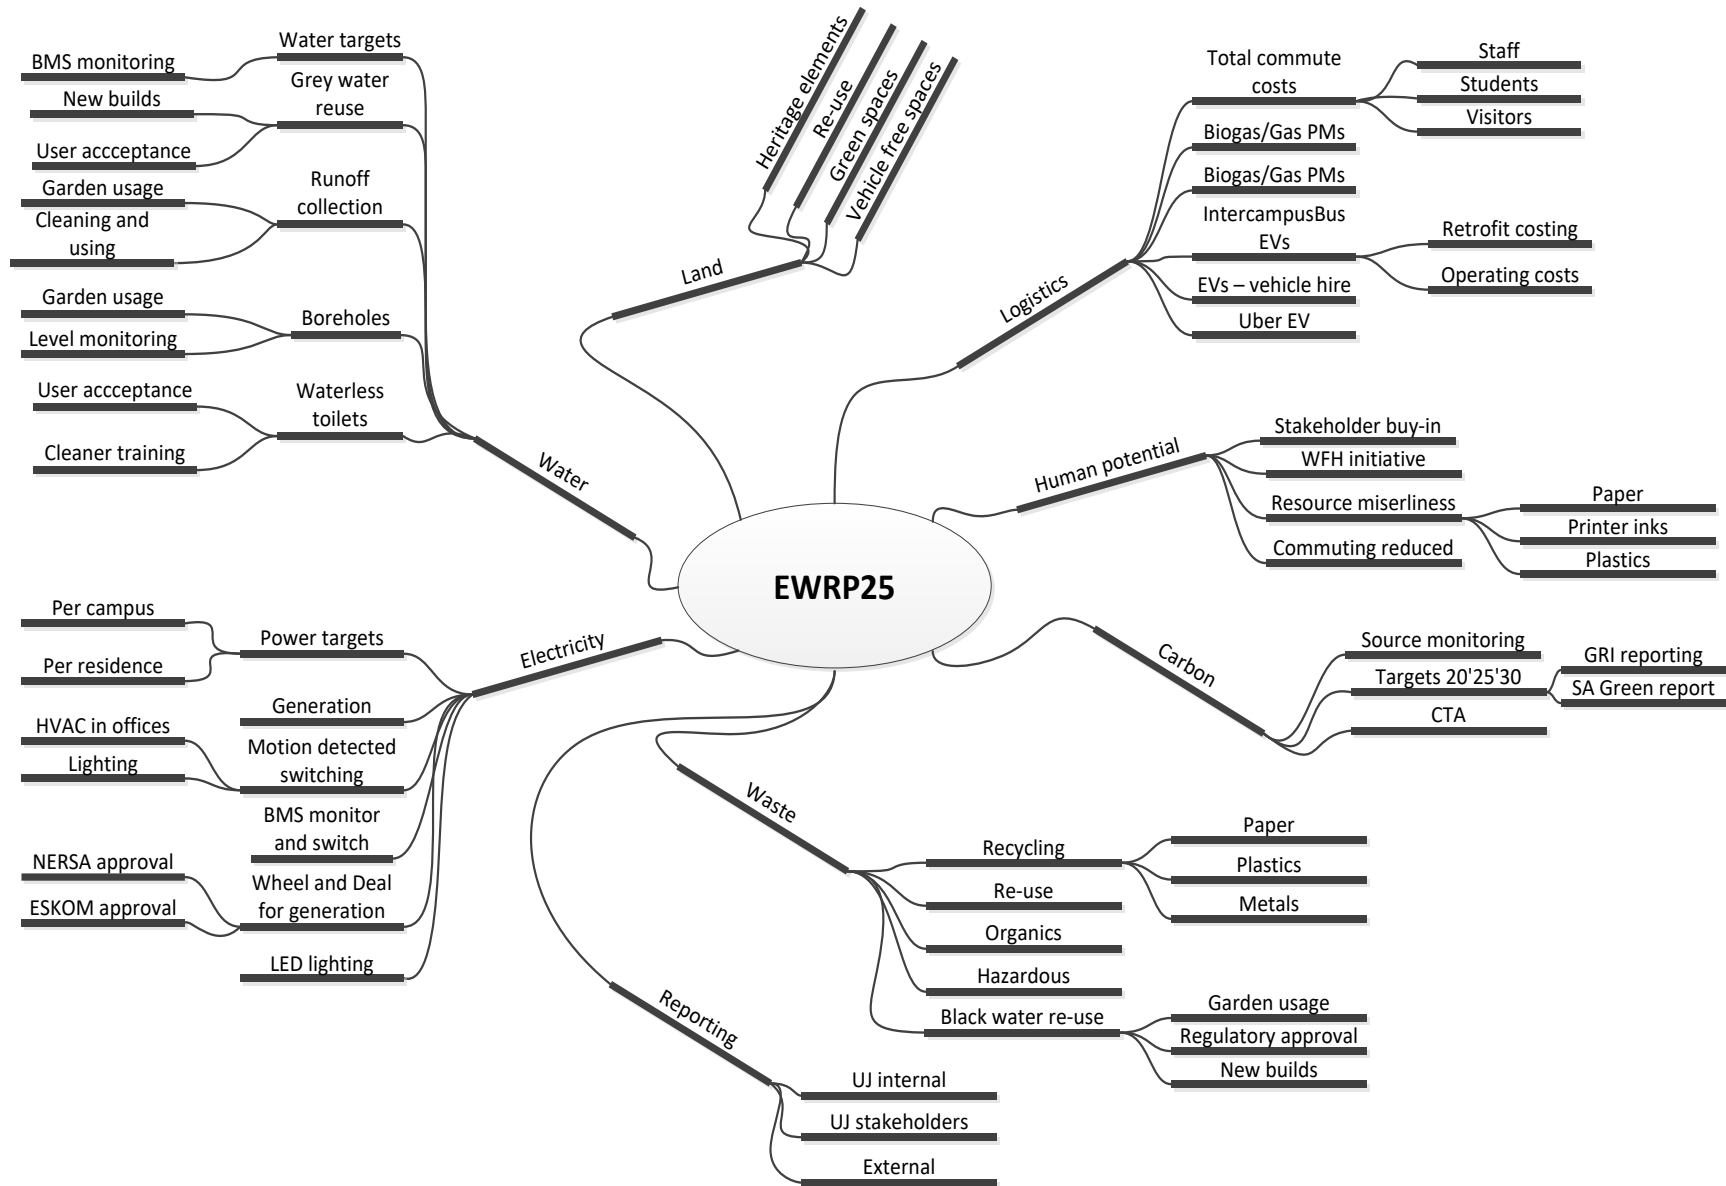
EWRP25

Water
Water targets
BMS monitoring
Grey water reuse
New builds
User accceptance
Runoff collection
Garden usage
Cleaning and using
Boreholes
Garden usage
Level monitoring
Waterless toilets
User accceptance
Cleaner training

Land
Heritage elements
Re-use
Green spaces
Vehicle free spaces

Logistics
Total commute costs
Staff
Students
Visitors
Biogas/Gas PMs
Biogas/Gas PMs
IntercampusBus EVs
Retrofit costing
Operating costs
EVs – vehicle hire
Uber EV

Human potential
Stakeholder buy-in
WFH initiative
Resource miserliness
Paper
Printer inks
Plastics
Commuting reduced

Carbon
Source monitoring
Targets 20'25'30
GRI reporting
SA Green report
CTA

Electricity
Power targets
Per campus
Per residence
Generation
Motion detected switching
HVAC in offices
Lighting
BMS monitor and switch
Wheel and Deal for generation
NERSA approval
ESKOM approval
LED lighting

Waste
Recycling
Paper
Plastics
Metals
Re-use
Organics
Hazardous
Black water re-use
Garden usage
Regulatory approval
New builds

Reporting
UJ internal
UJ stakeholders
External